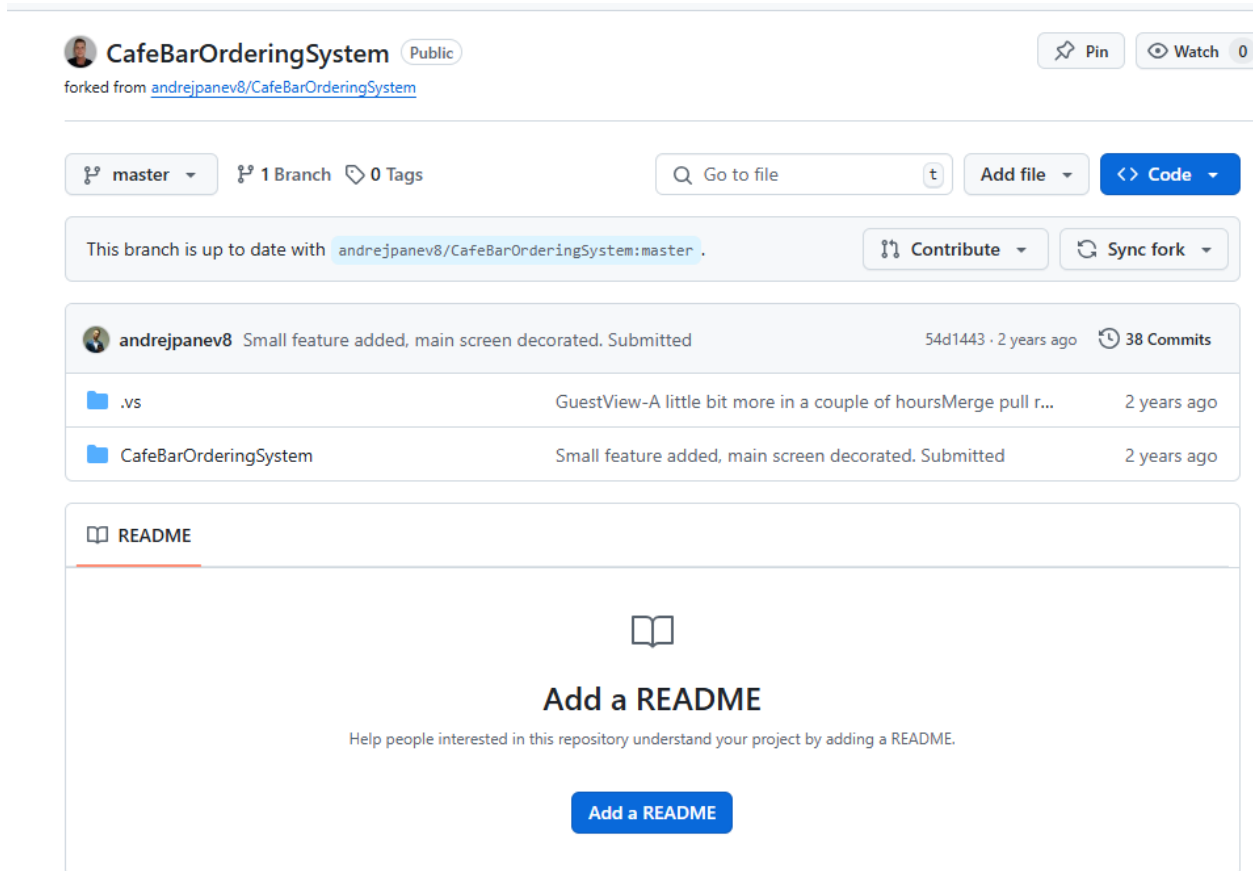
CafeBarOrderingSystem Public

forked from andrejpanev8/CafeBarOrderingSystem

Pin

Watch 0

master

1 Branch

0 Tags

Go to file

t

Add file

<> Code

This branch is up to date with andrejpanev8/CafeBarOrderingSystem:master.

Contribute

Sync fork

andrejpanev8 Small feature added, main screen decorated. Submitted

54d1443 · 2 years ago

38 Commits

| | | |
|---|---|---|
| .vs | GuestView-A little bit more in a couple of hoursMerge pull r... | 2 years ago |
| CafeBarOrderingSystem | Small feature added, main screen decorated. Submitted | 2 years ago |

README

Add a README

Help people interested in this repository understand your project by adding a README.

Add a README